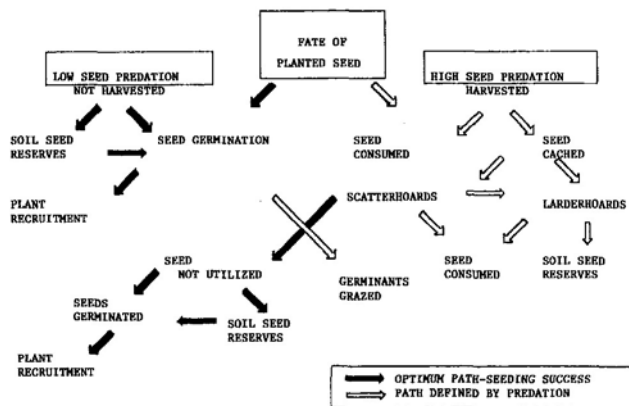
FATE OF PLANTED SEED

LOW SEED PREDATION NOT HARVESTED

HIGH SEED PREDATION HARVESTED

SOIL SEED RESERVES

SEED GERMINATION

PLANT RECRUITMENT

SEED CONSUMED

SEED CACHED

SCATTERHOARDS

LARDERHOARDS

SEED CONSUMED

SOIL SEED RESERVES

GERMINANTS GRAZED

SEED NOT UTILIZED

SEEDS GERMINATED

SOIL SEED RESERVES

PLANT RECRUITMENT

OPTIMUM PATH-SEEDING SUCCESS
PATH DEFINED BY PREDATION